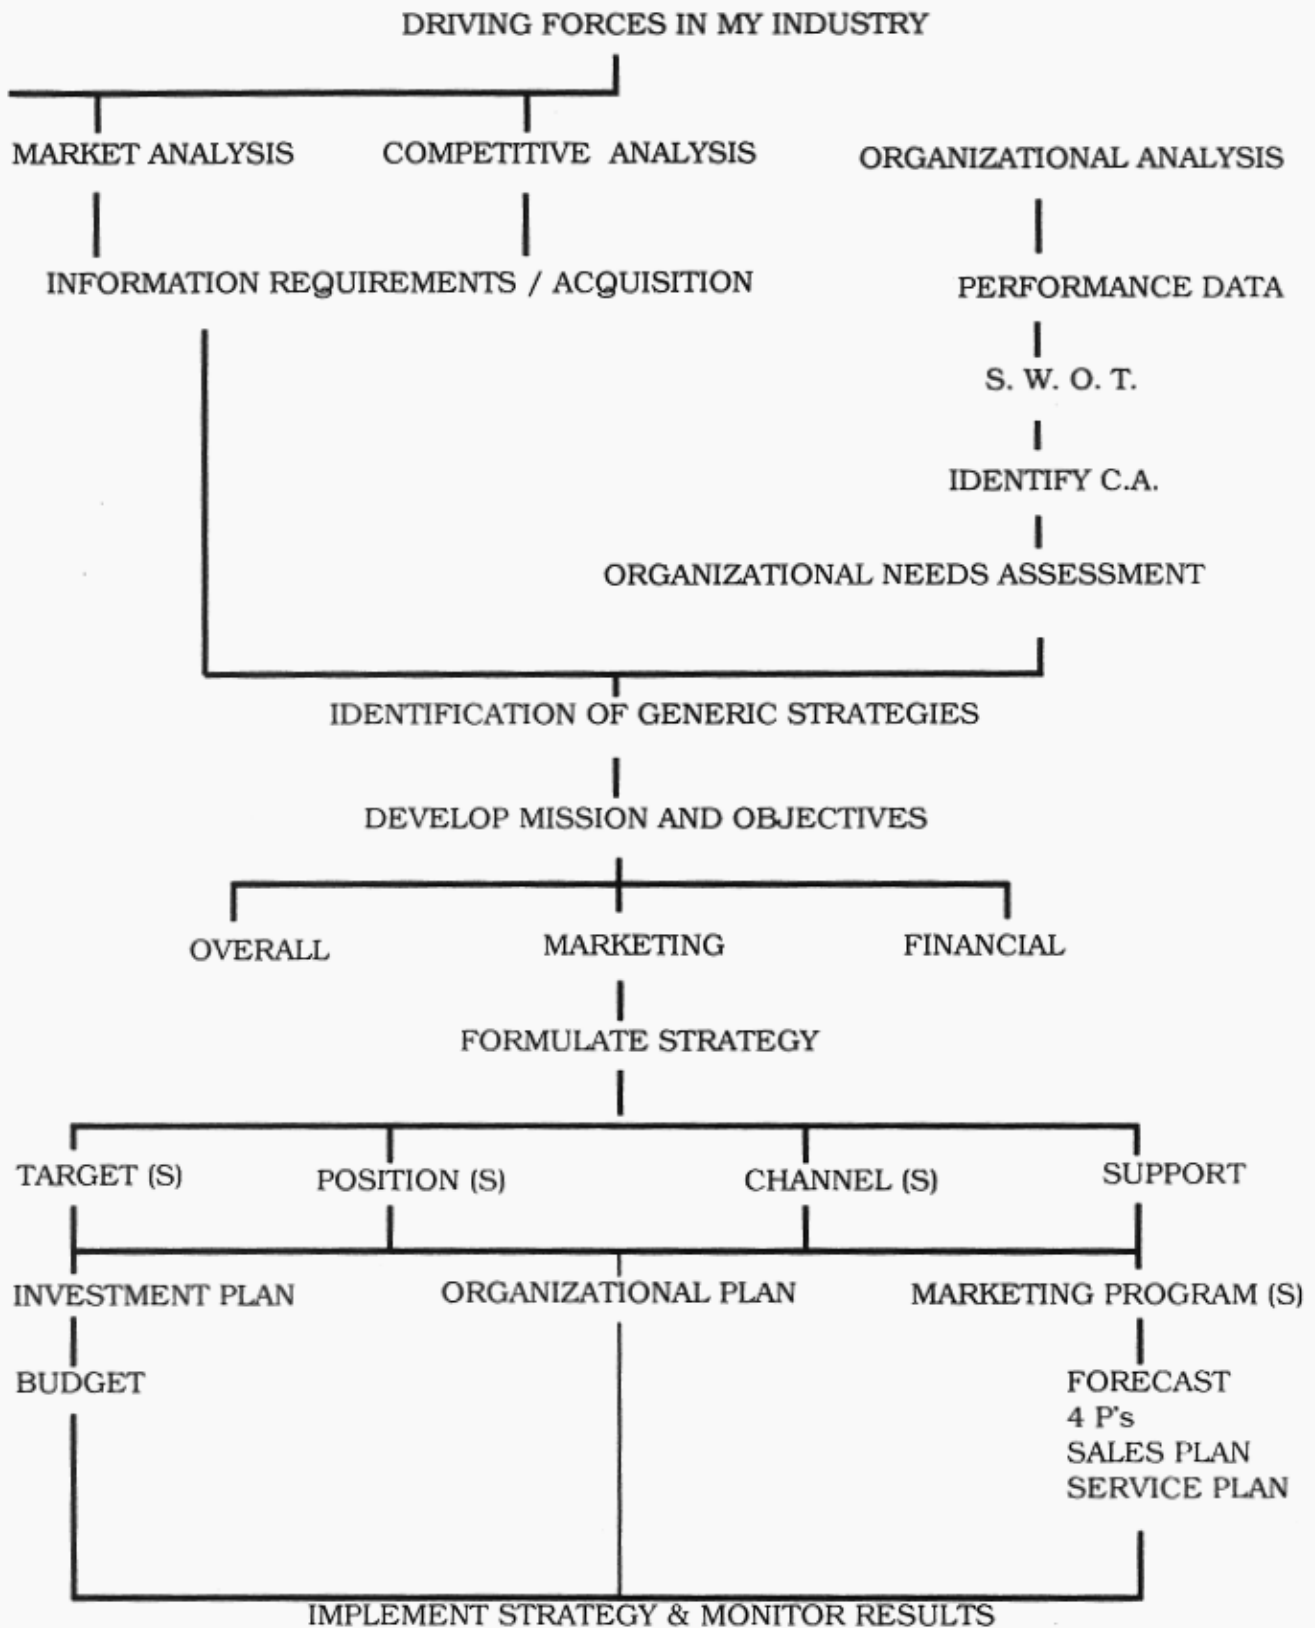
DRIVING FORCES IN MY INDUSTRY

MARKET ANALYSIS

COMPETITIVE ANALYSIS

ORGANIZATIONAL ANALYSIS

INFORMATION REQUIREMENTS / ACQUISITION

PERFORMANCE DATA

S. W. O. T.

IDENTIFY C.A.

ORGANIZATIONAL NEEDS ASSESSMENT

IDENTIFICATION OF GENERIC STRATEGIES

DEVELOP MISSION AND OBJECTIVES

OVERALL

MARKETING

FINANCIAL

FORMULATE STRATEGY

TARGET (S)

POSITION (S)

CHANNEL (S)

SUPPORT

INVESTMENT PLAN

ORGANIZATIONAL PLAN

MARKETING PROGRAM (S)

BUDGET

FORECAST
4 P's
SALES PLAN
SERVICE PLAN

IMPLEMENT STRATEGY & MONITOR RESULTS